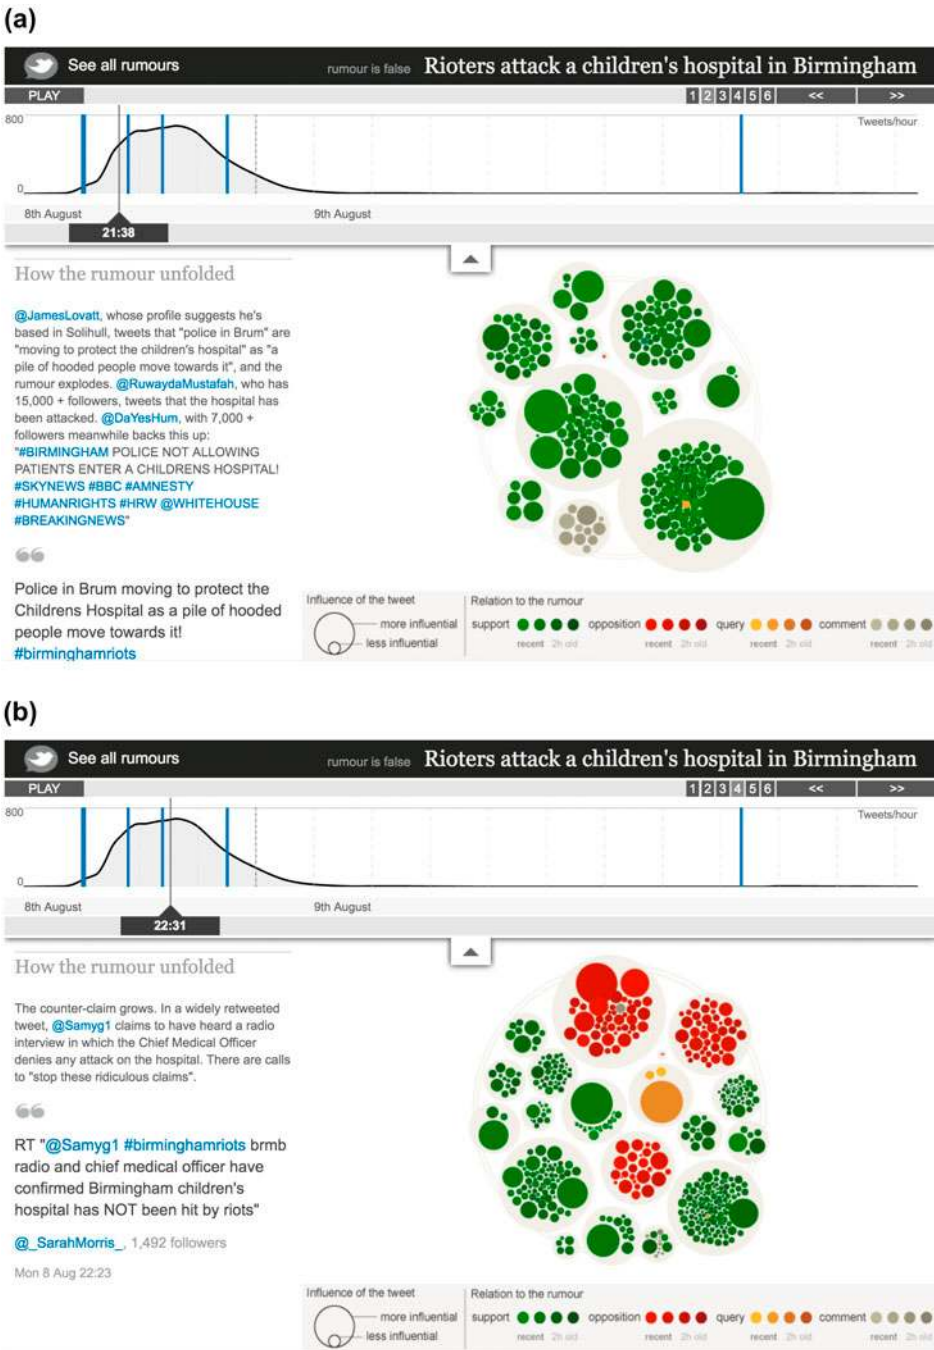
(a)

See all rumours

rumour is false Rioters attack a children's hospital in Birmingham

PLAY

1 2 3 4 5 6 << >>

800

0

Tweets/hour

8th August

21:38

9th August

How the rumour unfolded

@JamesLovatt, whose profile suggests he's based in Solihull, tweets that "police in Brum" are "moving to protect the children's hospital" as "a pile of hooded people move towards it", and the rumour explodes. @RuwaydaMustafah, who has 15,000 + followers, tweets that the hospital has been attacked. @DaYesHum, with 7,000 + followers meanwhile backs this up: "#BIRMINGHAM POLICE NOT ALLOWING PATIENTS ENTER A CHILDRENS HOSPITAL! #SKYNEWS #BBC #AMNESTY #HUMANRIGHTS #HRW @WHITEHOUSE #BREAKINGNEWS"

Police in Brum moving to protect the Childrens Hospital as a pile of hooded people move towards it! #birminghamriots

Influence of the tweet

more influential

less influential

Relation to the rumour

support recent 2h old opposition recent 2h old query recent 2h old comment recent 2h old

(b)

See all rumours

rumour is false Rioters attack a children's hospital in Birmingham

PLAY

1 2 3 4 5 6 << >>

800

0

Tweets/hour

8th August

22:31

9th August

How the rumour unfolded

The counter-claim grows. In a widely retweeted tweet, @Samyg1 claims to have heard a radio interview in which the Chief Medical Officer denies any attack on the hospital. There are calls to "stop these ridiculous claims".

RT "@Samyg1 #birminghamriots brmb radio and chief medical officer have confirmed Birmingham children's hospital has NOT been hit by riots"

@_SarahMorris_, 1,492 followers

Mon 8 Aug 22:23

Influence of the tweet

more influential

less influential

Relation to the rumour

support recent 2h old opposition recent 2h old query recent 2h old comment recent 2h old